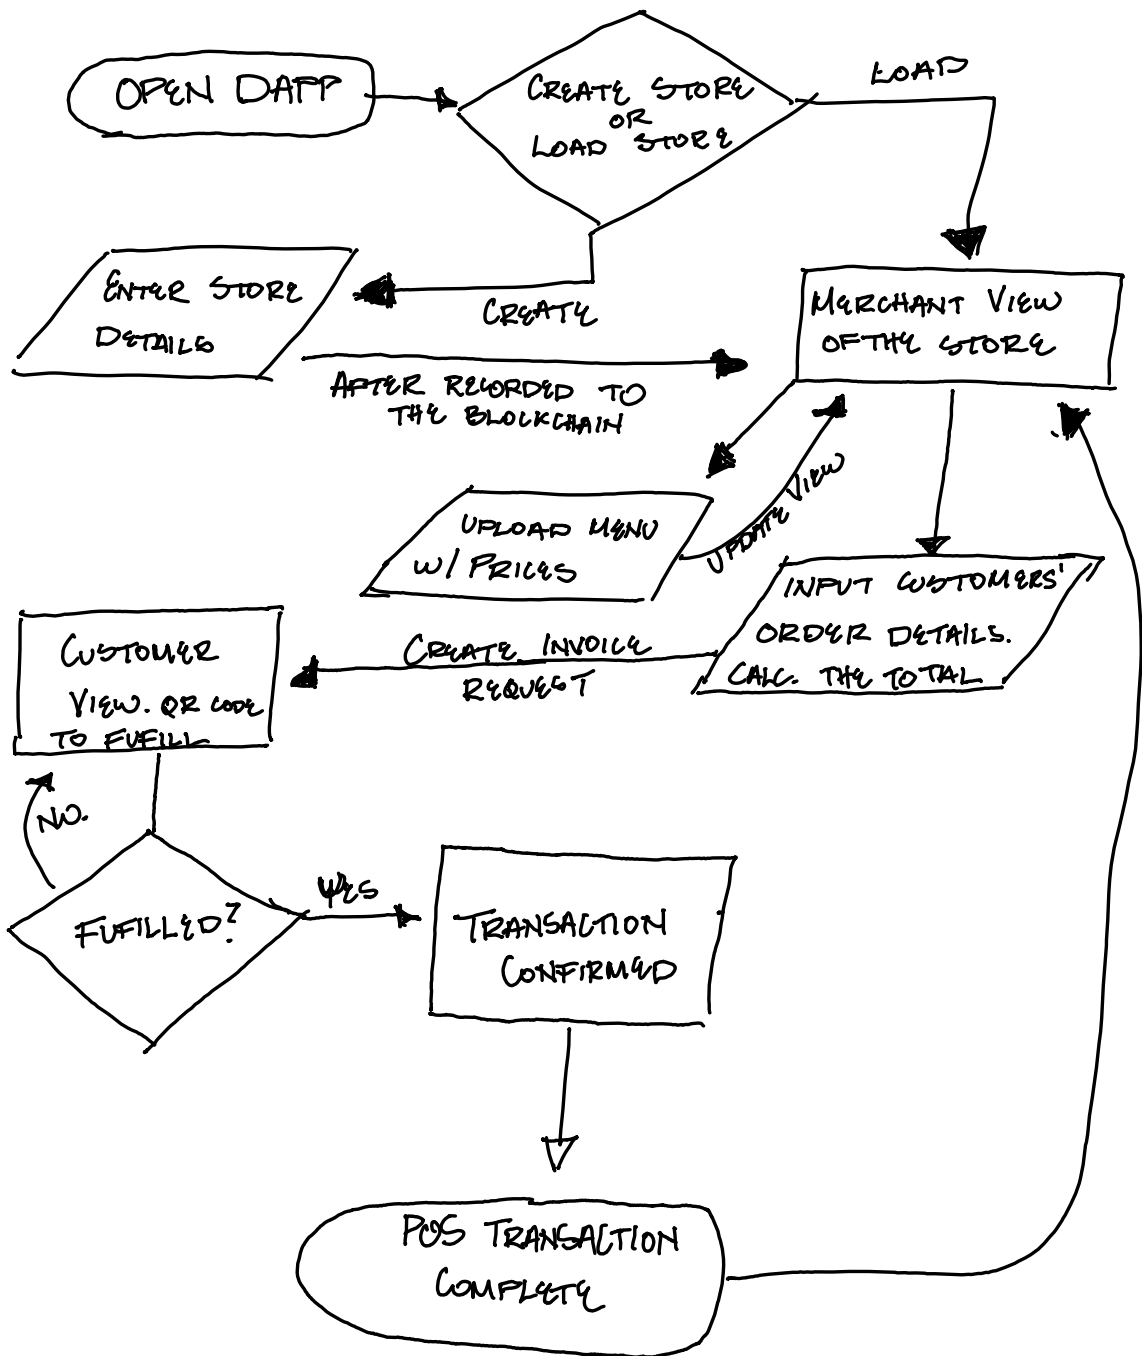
OPEN DAPP

CREATE STORE OR LOAD STORE

LOAD

ENTER STORE DETAILS

CREATE

MERCHANT VIEW OF THE STORE

AFTER RECORDED TO THE BLOCKCHAIN

UPLOAD MENU W/ PRICES

UPDATE VIEW

INPUT CUSTOMERS' ORDER DETAILS. CALC. THE TOTAL

CUSTOMER VIEW. QR CODE TO FUFILL

CREATE INVOICE REQUEST

NO.

FUFILLED?

YES

TRANSACTION CONFIRMED

POS TRANSACTION COMPLETE